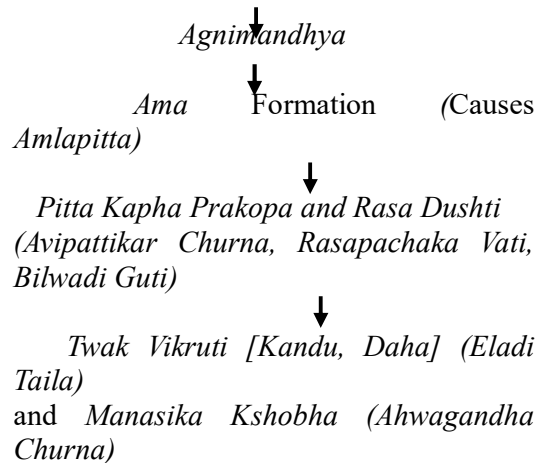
Agnimandhya

Ama Formation (Causes Amlapitta)

Pitta Kapha Prakopa and Rasa Dushti (Avipattikar Churna, Rasapachaka Vati, Bilwadi Guti)

Twak Vikruti [Kandu, Daha] (Eladi Taila)
and Manasika Kshobha (Ahwagandha Churna)